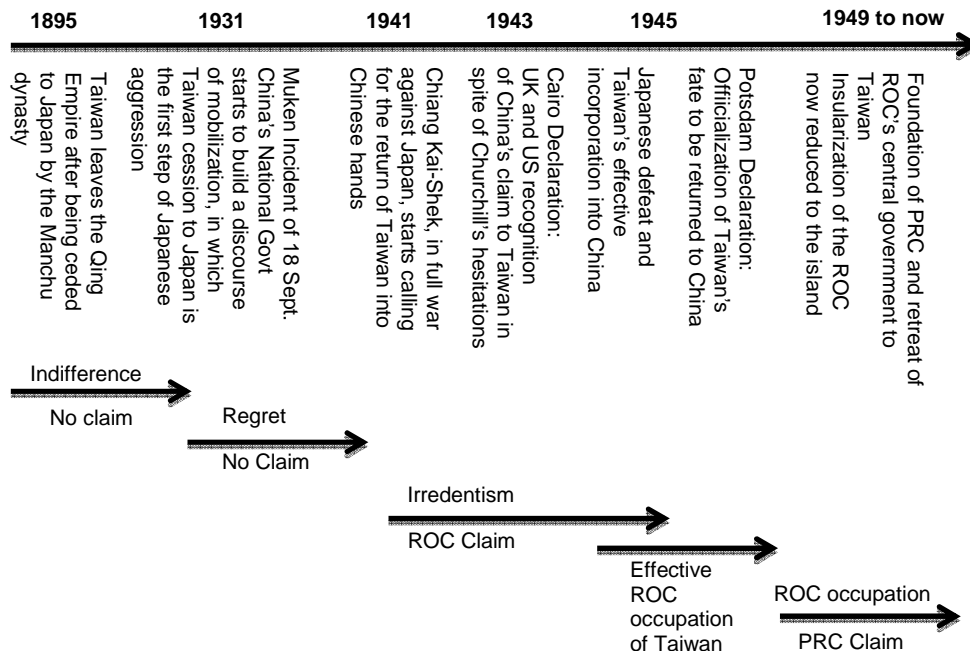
1895 1931 1941 1943 1945 1949 to now

Taiwan leaves the Qing Empire after being ceded to Japan by the Manchu dynasty

Muken Incident of 18 Sept. China's National Govt starts to build a discourse of mobilization, in which Taiwan cession to Japan is the first step of Japanese aggression

Chiang Kai-Shek, in full war against Japan, starts calling for the return of Taiwan into Chinese hands

Cairo Declaration: UK and US recognition of China's claim to Taiwan in spite of Churchill's hesitations

Japanese defeat and Taiwan's effective incorporation into China

Potsdam Declaration: Officialization of Taiwan's fate to be returned to China

Insularization of the ROC now reduced to the island

Foundation of PRC and retreat of ROC's central government to Taiwan

Indifference
No claim

Regret
No Claim

Irredentism
ROC Claim

Effective ROC occupation of Taiwan

ROC occupation
PRC Claim